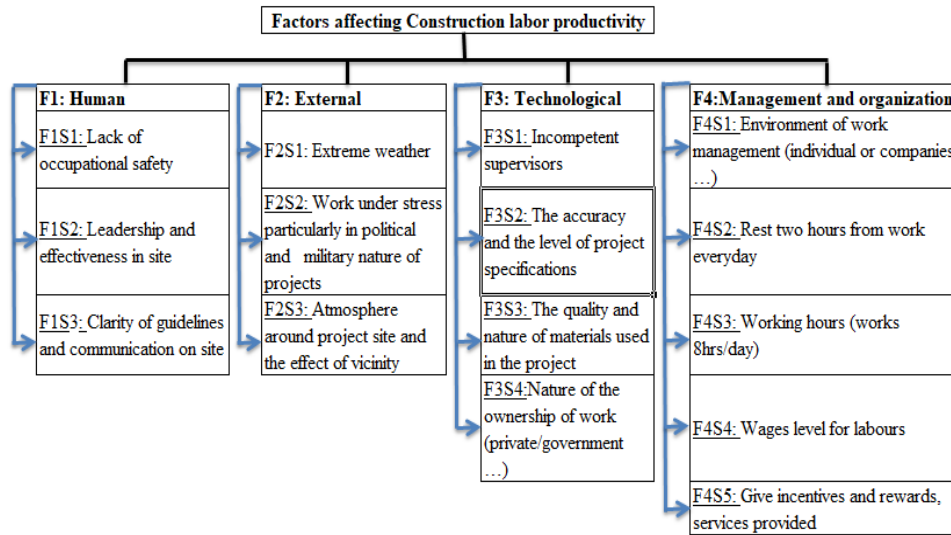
Factors affecting Construction labor productivity

F1: Human

F1S1: Lack of occupational safety

F1S2: Leadership and effectiveness in site

F1S3: Clarity of guidelines and communication on site

F2: External

F2S1: Extreme weather

F2S2: Work under stress particularly in political and military nature of projects

F2S3: Atmosphere around project site and the effect of vicinity

F3: Technological

F3S1: Incompetent supervisors

F3S2: The accuracy and the level of project specifications

F3S3: The quality and nature of materials used in the project

F3S4:Nature of the ownership of work (private/government …)

F4:Management and organization

F4S1: Environment of work management (individual or companies …)

F4S2: Rest two hours from work everyday

F4S3: Working hours (works 8hrs/day)

F4S4: Wages level for labours

F4S5: Give incentives and rewards, services provided